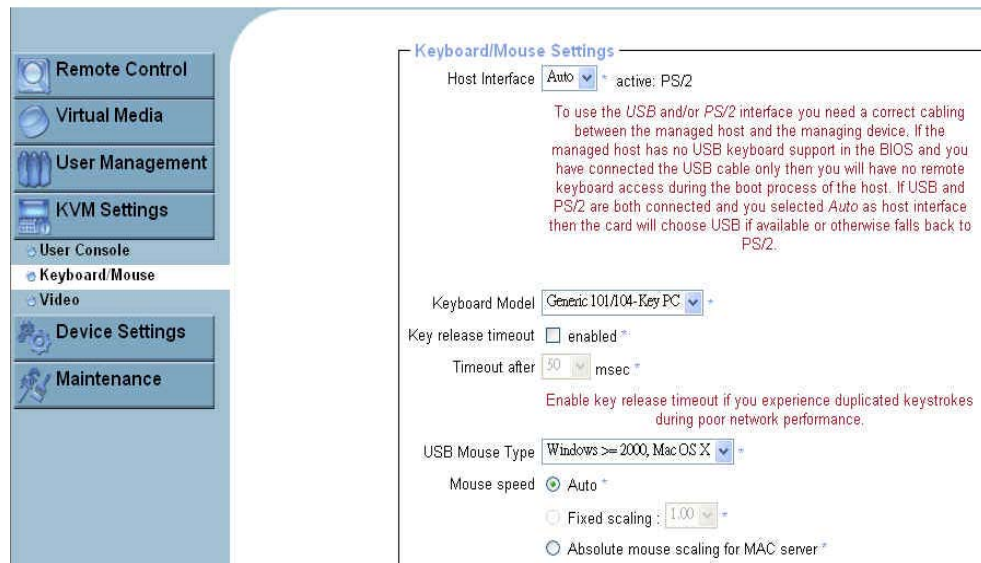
Remote Control
Virtual Media
User Management
KVM Settings
User Console
Keyboard/Mouse
Video
Device Settings
Maintenance

Keyboard/Mouse Settings

Host Interface Auto * active: PS/2

To use the USB and/or PS/2 interface you need a correct cabling between the managed host and the managing device. If the managed host has no USB keyboard support in the BIOS and you have connected the USB cable only then you will have no remote keyboard access during the boot process of the host. If USB and PS/2 are both connected and you selected Auto as host interface then the card will choose USB if available or otherwise falls back to PS/2.

Keyboard Model Generic 101/104-Key PC *

Key release timeout enabled *

Timeout after 50 msec *

Enable key release timeout if you experience duplicated keystrokes during poor network performance.

USB Mouse Type Windows >= 2000, Mac OS X *

Mouse speed Auto *

Fixed scaling : 1.00 *

Absolute mouse scaling for MAC server *